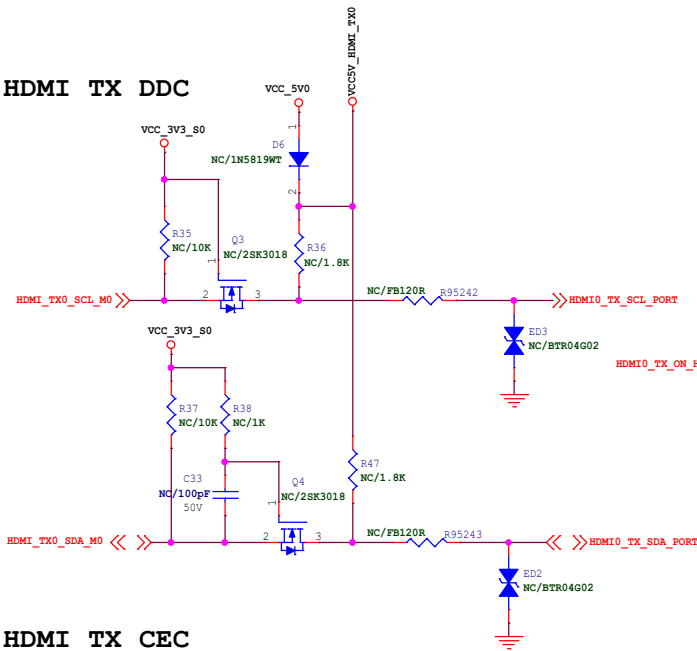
HDMI TX DDC

VCC5V_HDMI_TX0

VCC_5V0

1

D6

NC/1N5819WT

2

VCC_3V3_S0

R35

NC/10K

Q3

NC/2SK3018

1

R36

NC/1.8K

HDMI_TX0_SCL_M0

2

3

NC/FB120R

R95242

HDMI0_TX_SCL_PORT

ED3

NC/BTR04G02

HDMI0_TX_ON_H

VCC_3V3_S0

R37

NC/10K

R38

NC/1K

R47

NC/1.8K

C33

NC/100pF

50V

Q4

NC/2SK3018

1

HDMI_TX0_SDA_M0

2

3

NC/FB120R

R95243

HDMI0_TX_SDA_PORT

ED2

NC/BTR04G02

HDMI TX CEC